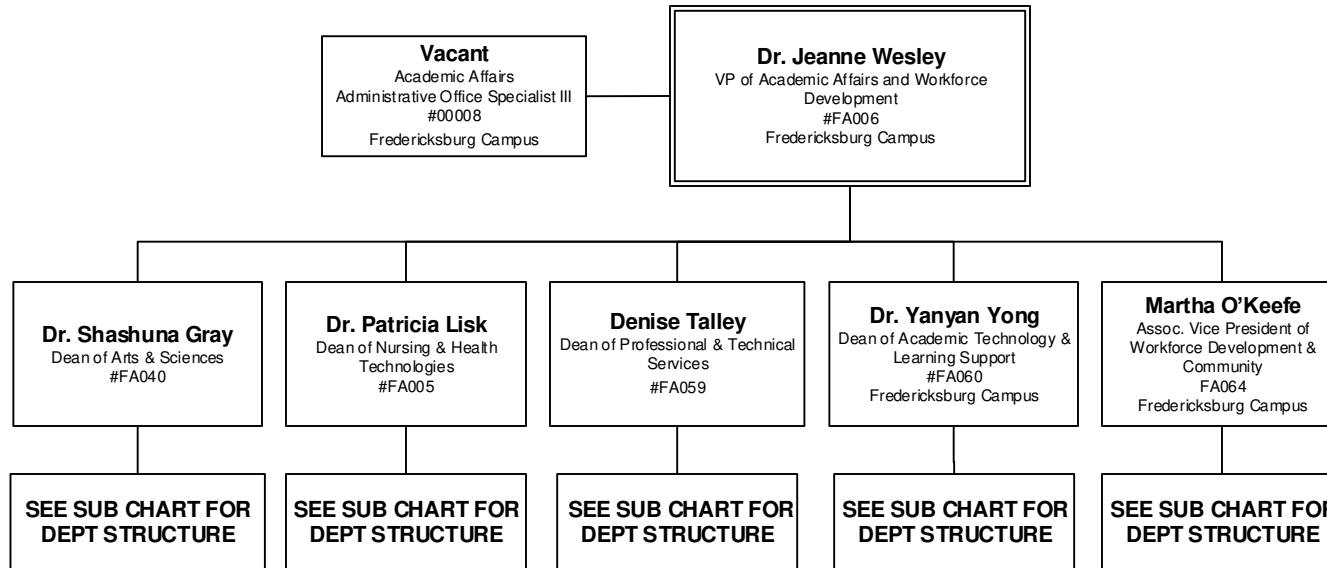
Vacant
Academic Affairs
Administrative Office Specialist III
#00008
Fredericksburg Campus

Dr. Jeanne Wesley
VP of Academic Affairs and Workforce Development
#FA006
Fredericksburg Campus

Dr. Shashuna Gray
Dean of Arts & Sciences
#FA040

SEE SUB CHART FOR DEPT STRUCTURE

Dr. Patricia Lisk
Dean of Nursing & Health Technologies
#FA005

SEE SUB CHART FOR DEPT STRUCTURE

Denise Talley
Dean of Professional & Technical Services
#FA059

SEE SUB CHART FOR DEPT STRUCTURE

Dr. Yanyan Yong
Dean of Academic Technology & Learning Support
#FA060
Fredericksburg Campus

SEE SUB CHART FOR DEPT STRUCTURE

Martha O'Keefe
Assoc. Vice President of Workforce Development & Community
FA064
Fredericksburg Campus

SEE SUB CHART FOR DEPT STRUCTURE